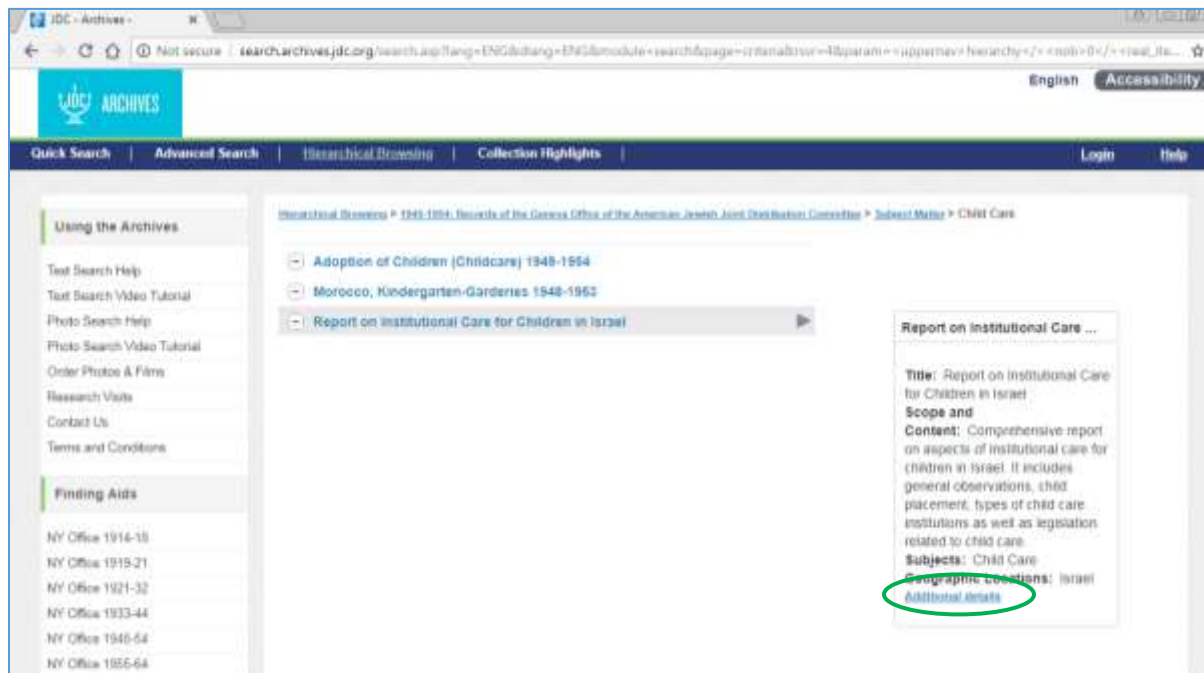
JDC - Archives - ×

Not secure | search.archives.jdc.org/search.asp?lang=ENG&dlang=ENG&module=search&page=criteria&rsvr=4&param=<uppernav>hierarchy</><nob>0</><real_ite...

JDC ARCHIVES

English Accessibility

Quick Search | Advanced Search | Hierarchical Browsing | Collection Highlights | Login Help

Using the Archives

Text Search Help
Text Search Video Tutorial
Photo Search Help
Photo Search Video Tutorial
Order Photos & Films
Research Visits
Contact Us
Terms and Conditions

Finding Aids

NY Office 1914-18
NY Office 1919-21
NY Office 1921-32
NY Office 1933-44
NY Office 1945-54
NY Office 1955-64

Hierarchical Browsing > 1945-1954: Records of the Geneva Office of the American Jewish Joint Distribution Committee > Subject Matter > Child Care

Adoption of Children (Childcare) 1948-1954
Morocco, Kindergarten-Garderies 1948-1953
Report on Institutional Care for Children in Israel

Report on Institutional Care ...

Title: Report on Institutional Care for Children in Israel
Scope and Content: Comprehensive report on aspects of institutional care for children in Israel. It includes general observations, child placement, types of child care institutions as well as legislation related to child care
Subjects: Child Care
Geographic Locations: Israel
Additional details